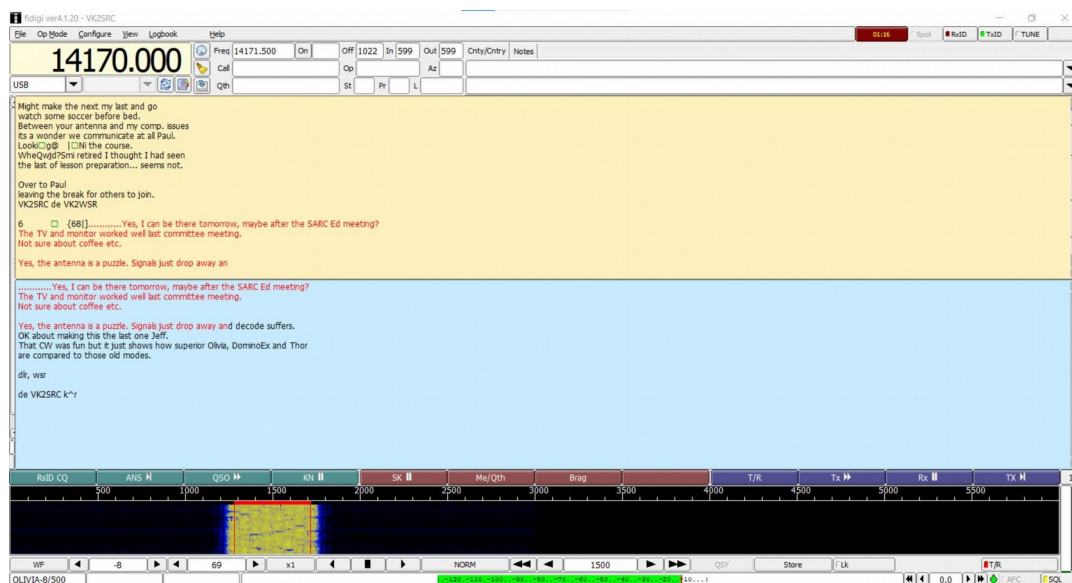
fldigi ver4.1.20 - VK2SRC

File Op Mode Configure View Logbook Help

01:16 Spot RxID TxID TUNE

14170.000

Freq 14171.500 On Off 1022 In 599 Out 599 Cnty/Cntry Notes

Call Op Az

USB

Qth St Pr L

Might make the next my last and go
watch some soccer before bed.
Between your antenna and my comp. issues
its a wonder we communicate at all Paul.
Looki□g@ |□Ni the course.
WheQwjd?Smi retired I thought I had seen
the last of lesson preparation... seems not.

Over to Paul
leaving the break for others to join.
VK2SRC de VK2WSR

6 □ [68|]............Yes, I can be there tomorrow, maybe after the SARC Ed meeting?
The TV and monitor worked well last committee meeting.
Not sure about coffee etc.

Yes, the antenna is a puzzle. Signals just drop away an

............Yes, I can be there tomorrow, maybe after the SARC Ed meeting?
The TV and monitor worked well last committee meeting.
Not sure about coffee etc.

Yes, the antenna is a puzzle. Signals just drop away and decode suffers.
OK about making this the last one Jeff.
That CW was fun but it just shows how superior Olivia, DominoEx and Thor
are compared to those old modes.

dlr, wsr

de VK2SRC k^r

RsID CQ ANS QSO KN SK Me/Qth Brag T/R Tx Rx TX

500 1000 1500 2000 2500 3000 3500 4000 4500 5000 5500

WF -8 69 x1 NORM 1500 QSY Store Lk T/R

OLIVIA-8/500 AFC SQL 0.0